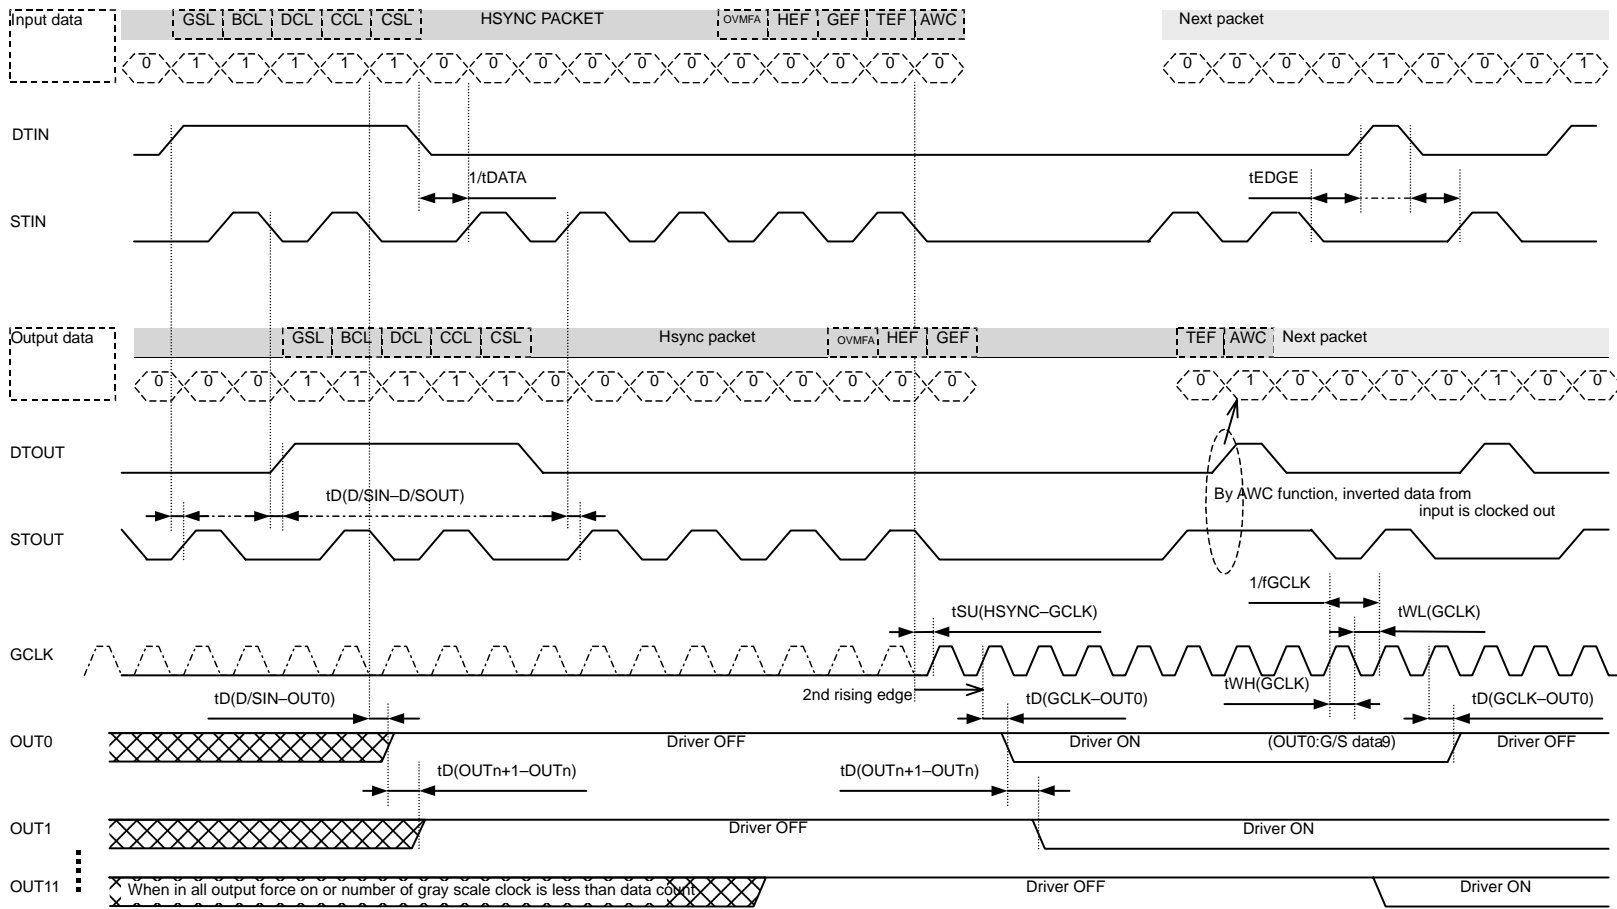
Input data

GSL BCL DCL CCL CSL HSYNC PACKET OVMFA HEF GEF TEF AWC

Next packet

0 1 1 1 1 1 0 0 0 0 0 0 0 0 0 0 0

0 0 0 0 1 0 0 0 1

DTIN

1/tDATA

tEDGE

STIN

Output data

GSL BCL DCL CCL CSL Hsync packet OVMFA HEF GEF

TEF AWC Next packet

0 0 0 1 1 1 1 1 0 0 0 0 0 0 0 0 0

0 1 0 0 0 0 1 0 0

DTOUT

tD(D/SIN–D/SOUT)

By AWC function, inverted data from input is clocked out

STOUT

1/fGCLK

tSU(HSYNC–GCLK)

tWL(GCLK)

GCLK

2nd rising edge

tWH(GCLK)

tD(D/SIN–OUT0)

tD(GCLK–OUT0)

tD(GCLK–OUT0)

OUT0

Driver OFF

Driver ON

(OUT0:G/S data9)

Driver OFF

tD(OUTn+1–OUTn)

tD(OUTn+1–OUTn)

OUT1

Driver OFF

Driver ON

OUT11

When in all output force on or number of gray scale clock is less than data count

Driver OFF

Driver ON